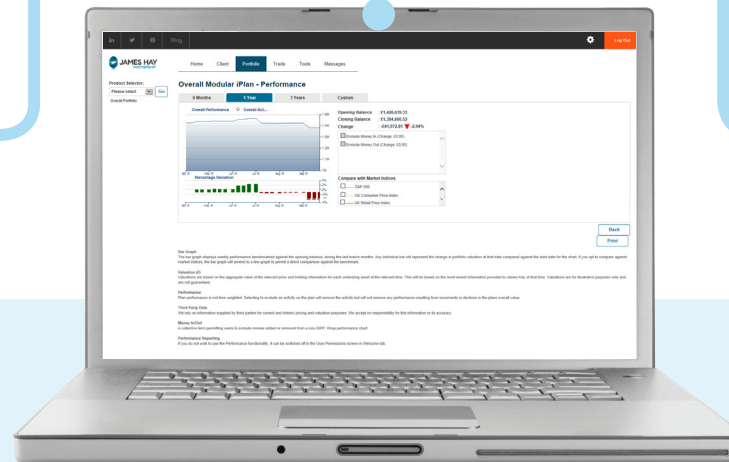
Blog

Log Out

JAMES HAY

Home Client Portfolio Trade Tools Messages

Product Selector:
Please select
Go
Overall Portfolio

Overall Modular iPlan - Performance

6 Months 1 Year 3 Years Custom

Overall Performance Overall Act...

Opening Balance £1,426,635.33
Closing Balance £1,384,662.52
Change -£41,972.81 -2.94%

Exclude Money In (Change £0.00)
Exclude Money Out (Change £0.00)

Percentage Deviation

Compare with Market Indices
S&P 500
UK Consumer Price Index
UK Retail Price Index

Back
Print

Bar Graph
The bar graph displays weekly performance benchmarks against the opening balance, during the last twelve months. Any individual bar will represent the change in portfolio valuation at that date compared against the start date for the chart. If you opt to compare against market indices, the bar graph will amend to a line graph to permit a direct comparison against the benchmark.

Valuation (£)
Valuations are based on the aggregate value of the relevant price and holding information for each underlying asset at the relevant time. This will be based on the most recent information provided to James Hay at that time. Valuations are for illustrative purposes only and are not guaranteed.

Performance
Plan performance is not time weighted. Selecting to exclude an activity on the plan will remove the activity but will not remove any performance resulting from movements or declines in the plans overall value.

Third Party Data
We rely on information supplied by third parties for current and historic pricing and valuation purposes. We accept no responsibility for this information or its accuracy.

Money In/Out
a collective term permitting users to exclude monies added or removed from a non-SIPP, Wrap performance chart.

Performance Reporting
If you do not wish to use the Performance functionality, it can be switched off in the User Permissions screen in Welcome tab.